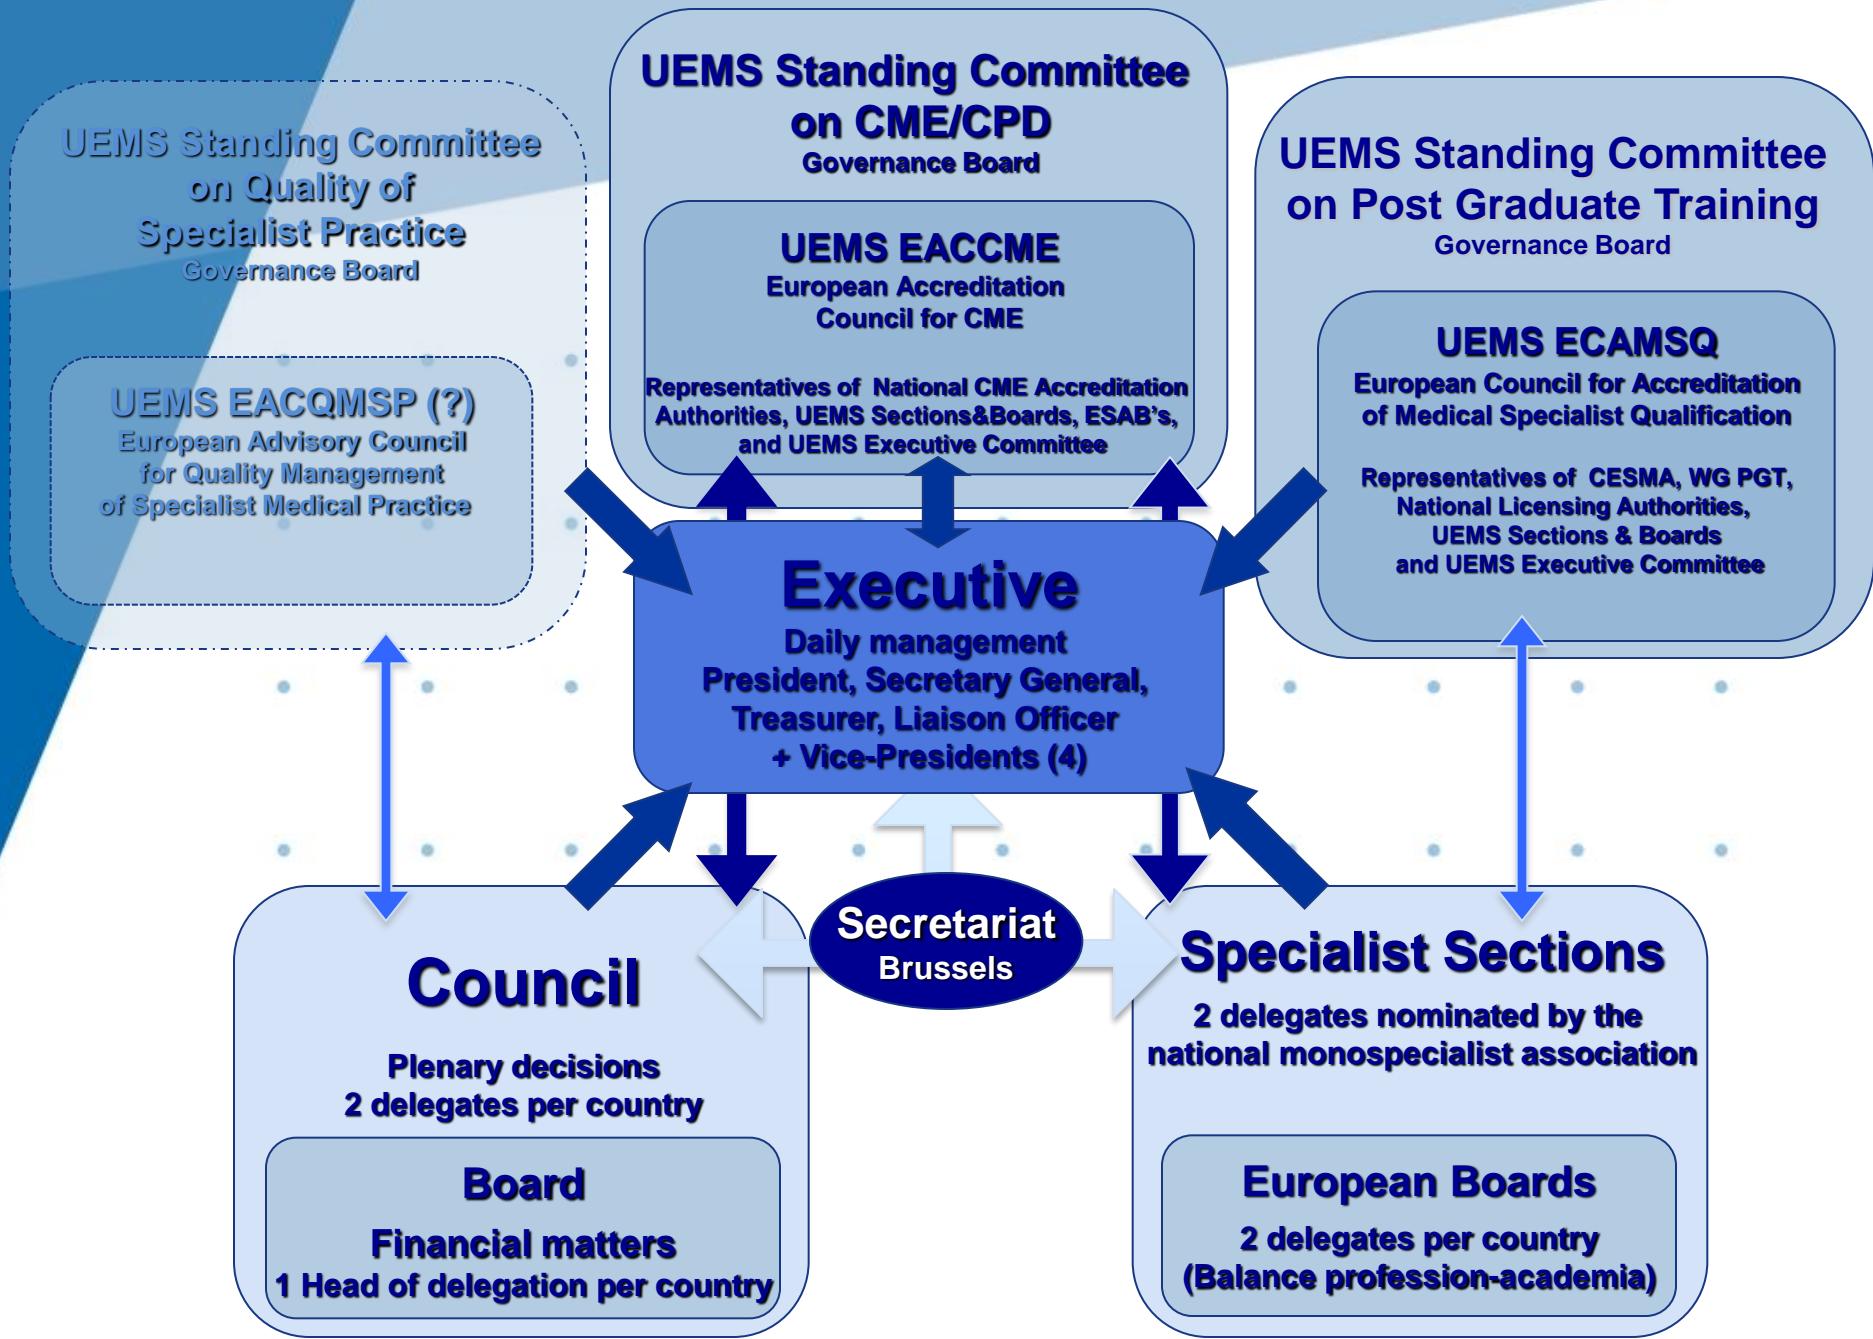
UEMS Standing Committee on Quality of Specialist Practice
Governance Board

UEMS EACQMSP (?)
European Advisory Council for Quality Management of Specialist Medical Practice

UEMS Standing Committee on CME/CPD
Governance Board

UEMS EACCME
European Accreditation Council for CME

Representatives of National CME Accreditation Authorities, UEMS Sections&Boards, ESAB's, and UEMS Executive Committee

UEMS Standing Committee on Post Graduate Training
Governance Board

UEMS ECAMSQ
European Council for Accreditation of Medical Specialist Qualification

Representatives of CESMA, WG PGT, National Licensing Authorities, UEMS Sections & Boards and UEMS Executive Committee

Executive
Daily management
President, Secretary General, Treasurer, Liaison Officer + Vice-Presidents (4)

Secretariat
Brussels

Council

Plenary decisions
2 delegates per country

Board
Financial matters
1 Head of delegation per country

Specialist Sections

2 delegates nominated by the national monospecialist association

European Boards
2 delegates per country
(Balance profession-academia)